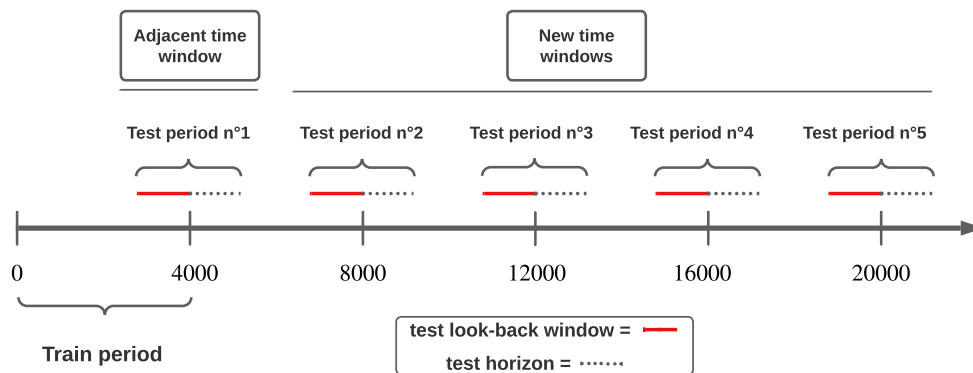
Adjacent time window

New time windows

Test period n°1

Test period n°2

Test period n°3

Test period n°4

Test period n°5

0

4000

8000

12000

16000

20000

Train period

test look-back window =

test horizon =